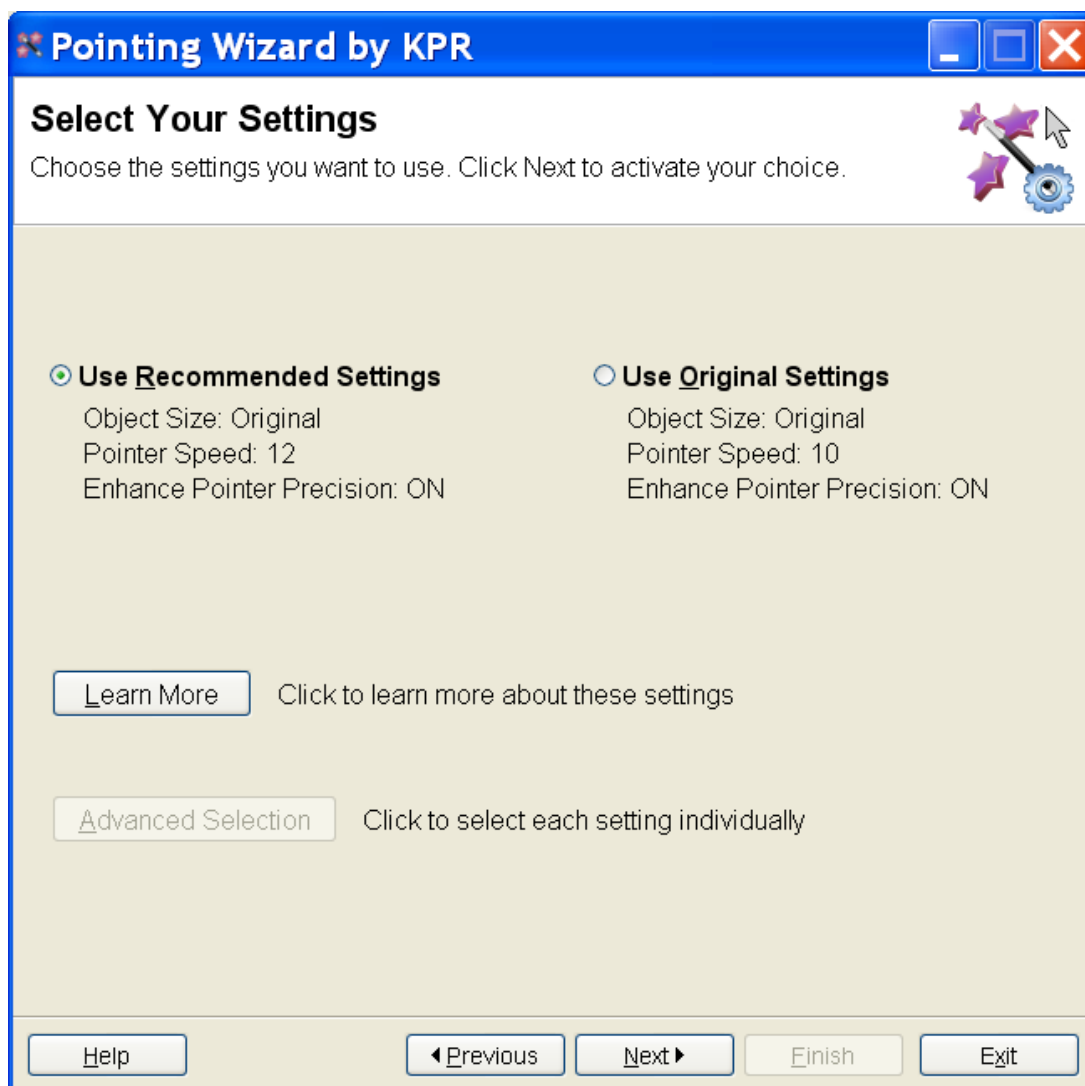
Pointing Wizard by KPR

Select Your Settings

Choose the settings you want to use. Click Next to activate your choice.

Use Recommended Settings
Object Size: Original
Pointer Speed: 12
Enhance Pointer Precision: ON

Use Original Settings
Object Size: Original
Pointer Speed: 10
Enhance Pointer Precision: ON

Learn More Click to learn more about these settings

Advanced Selection Click to select each setting individually

Help Previous Next Finish Exit